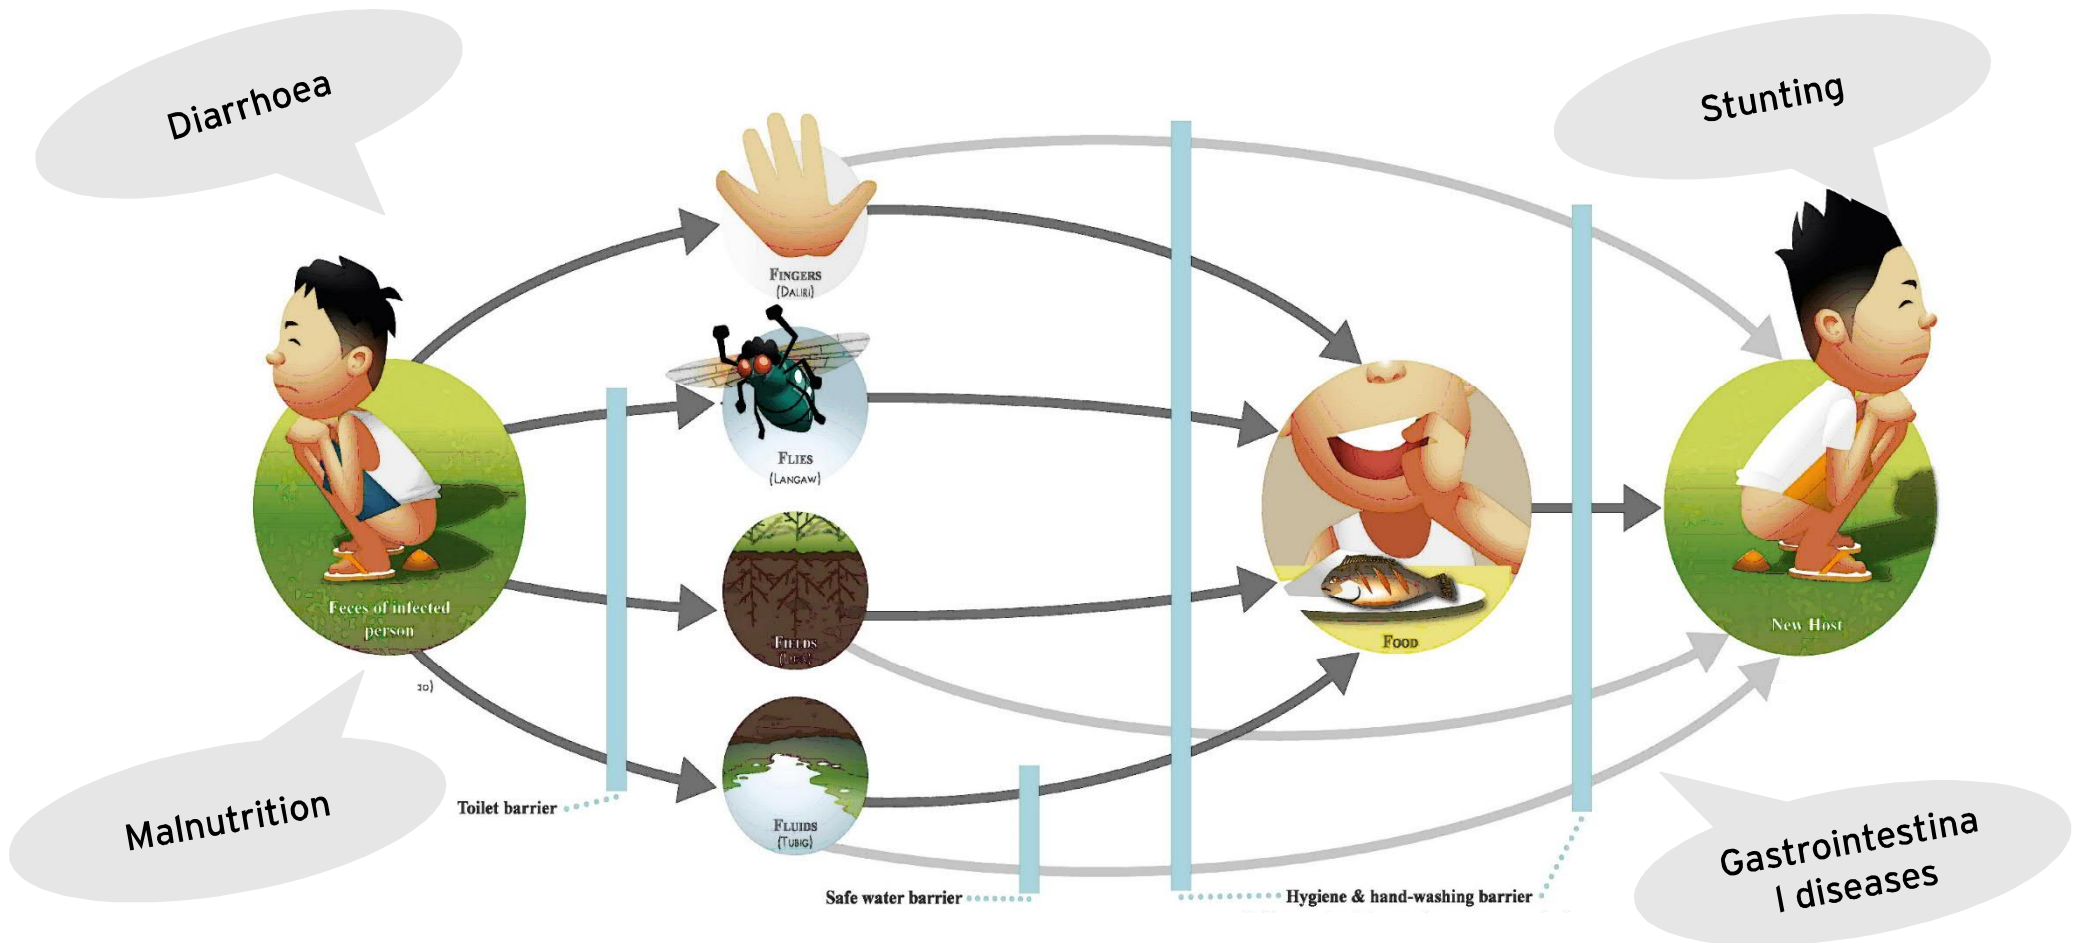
Diarrhoea

Stunting

Fingers (Daliri)

Flies (Langaw)

Fields ([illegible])

Fluids (Tubig)

Feces of infected person

Food

New Host

Malnutrition

Toilet barrier

Safe water barrier

Hygiene & hand-washing barrier

Gastrointestina l diseases